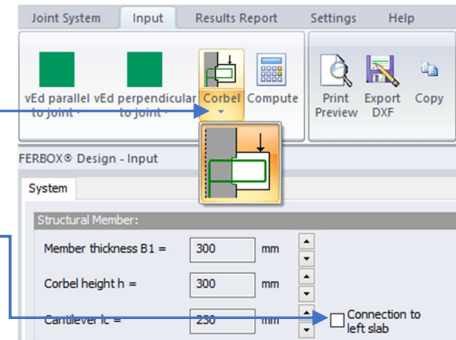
Joint System Input Results Report Settings Help

vEd parallel to joint vEd perpendicular to joint Corbel Compute Print Preview Export DXF Copy

FERBOX® Design - Input

System

Structural Member:

Member thickness B1 = 300 mm

Corbel height h = 300 mm

Cantilever lc = 230 mm

Connection to left slab